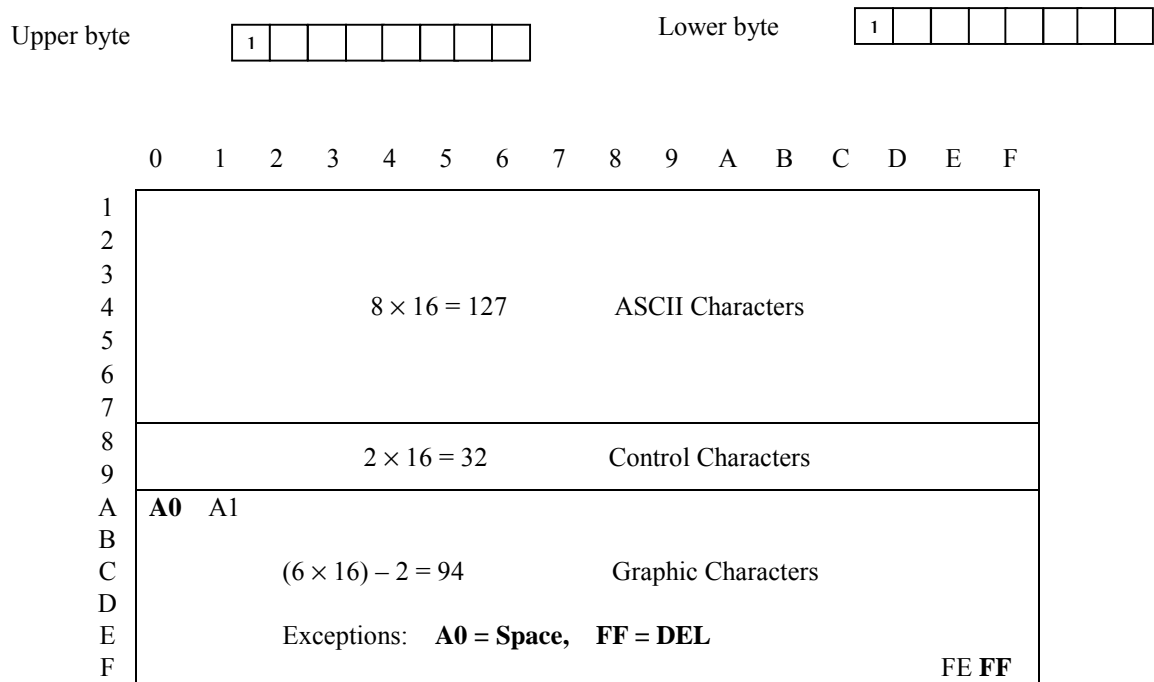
Upper byte 1

Lower byte 1

0 1 2 3 4 5 6 7 8 9 A B C D E F

1
2
3
4
5
6
7

$8 \times 16 = 127$ ASCII Characters

8
9

$2 \times 16 = 32$ Control Characters

A
B
C
D
E
F

**A0** A1

$(6 \times 16) - 2 = 94$ Graphic Characters

Exceptions: **A0 = Space, FF = DEL**

FE **FF**